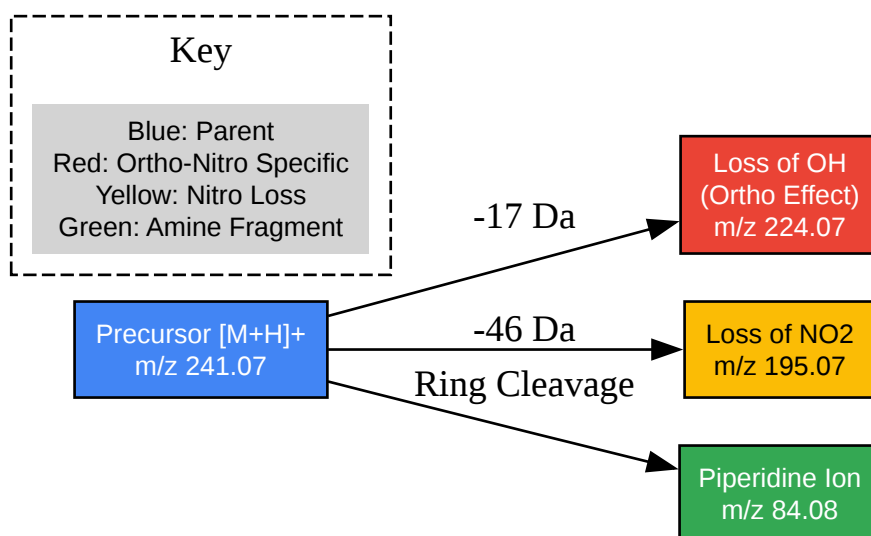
Key

Blue: Parent
Red: Ortho-Nitro Specific
Yellow: Nitro Loss
Green: Amine Fragment

Precursor [M+H]+
m/z 241.07

-17 Da

Loss of OH
(Ortho Effect)
m/z 224.07

-46 Da

Loss of NO2
m/z 195.07

Ring Cleavage

Piperidine Ion
m/z 84.08